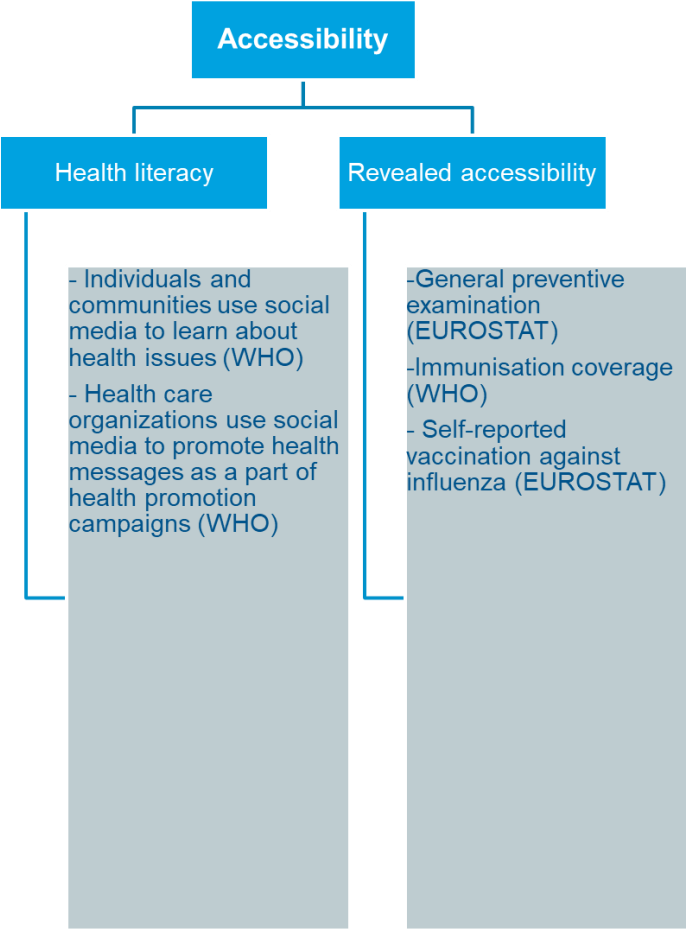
Accessibility

Health literacy

Revealed accessibility

- Individuals and communities use social media to learn about health issues (WHO)

- Health care organizations use social media to promote health messages as a part of health promotion campaigns (WHO)

-General preventive examination (EUROSTAT)

-Immunisation coverage (WHO)

- Self-reported vaccination against influenza (EUROSTAT)